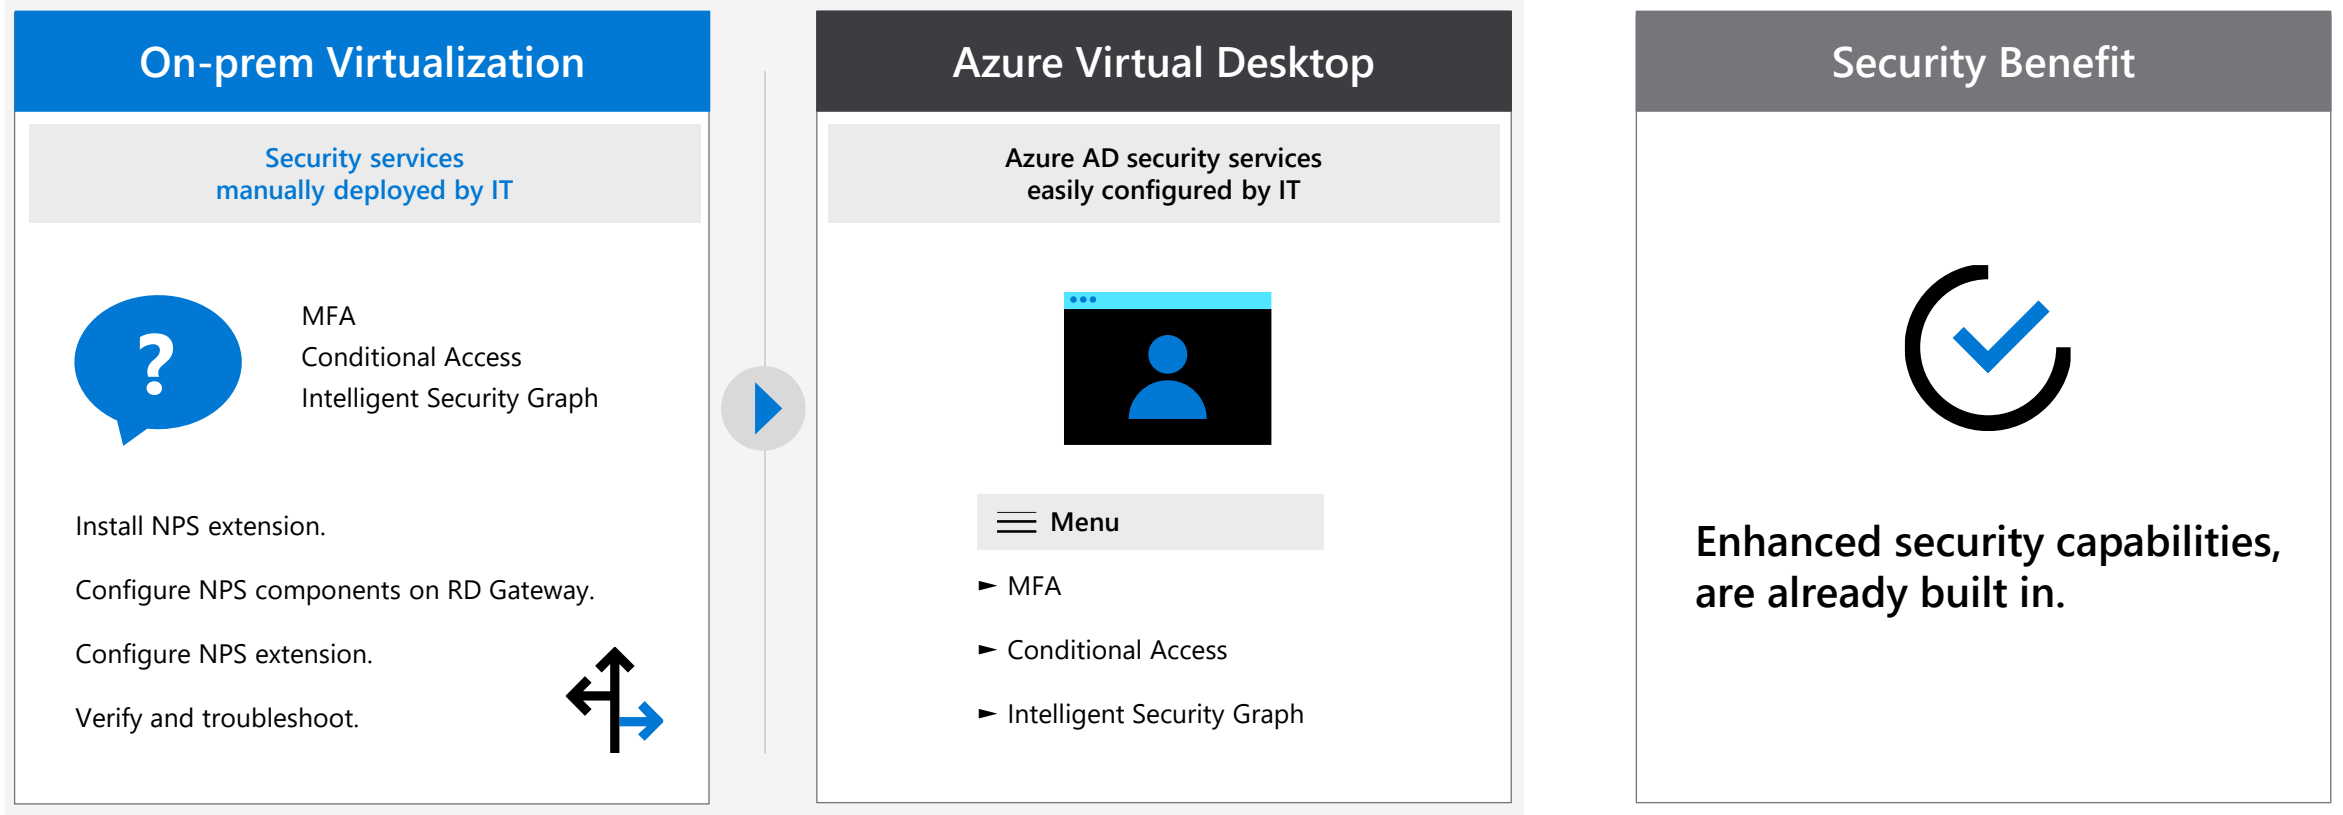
On-prem Virtualization

Security services
manually deployed by IT

?

MFA
Conditional Access
Intelligent Security Graph

Install NPS extension.

Configure NPS components on RD Gateway.

Configure NPS extension.

Verify and troubleshoot.

Azure Virtual Desktop

Azure AD security services
easily configured by IT

Menu

► MFA

► Conditional Access

► Intelligent Security Graph

Security Benefit

Enhanced security capabilities, are already built in.